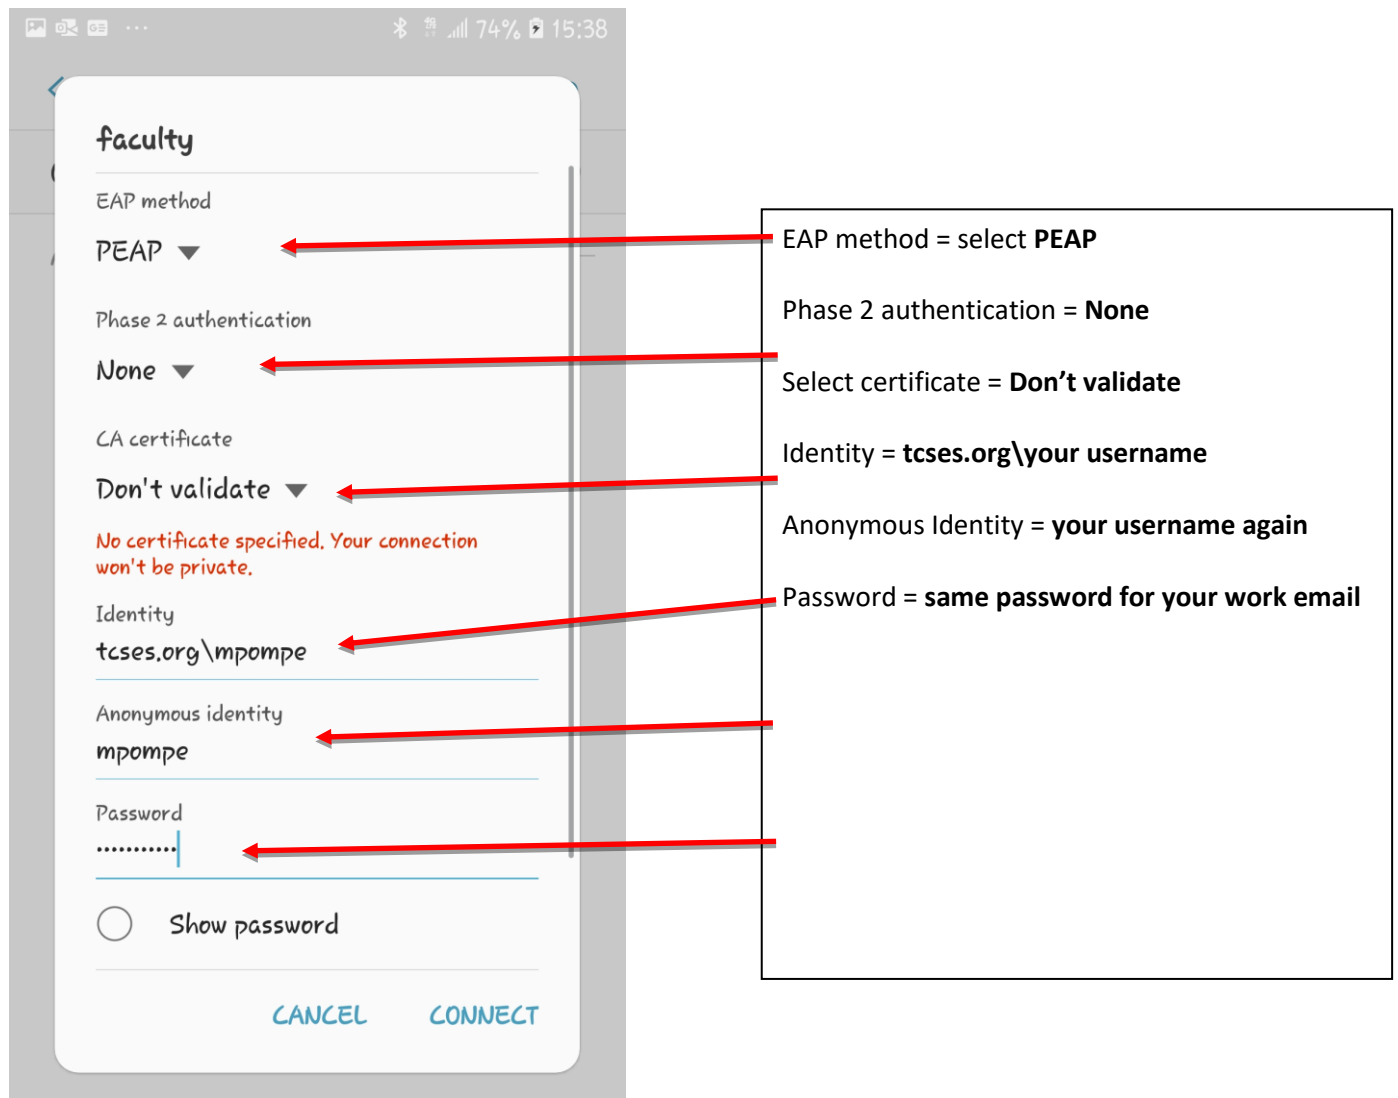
74% 15:38

faculty

EAP method

PEAP

Phase 2 authentication

None

CA certificate

Don't validate

No certificate specified. Your connection won't be private.

Identity

tcses.org\mpompe

Anonymous identity

mpompe

Password

••••••••••

Show password

CANCEL CONNECT

EAP method = select **PEAP**

Phase 2 authentication = **None**

Select certificate = **Don't validate**

Identity = **tcses.org\your username**

Anonymous Identity = **your username again**

Password = **same password for your work email**